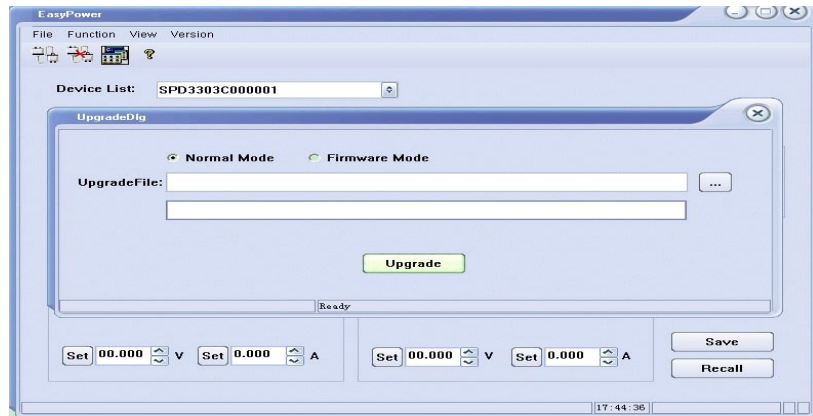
EasyPower

File Function View Version

Device List: SPD3303C000001

UpgradeDlg

Normal Mode Firmware Mode

UpgradeFile:

...

Upgrade

Ready

Set 00.000 V Set 0.000 A

Set 00.000 V Set 0.000 A

Save

Recall

17:44:36